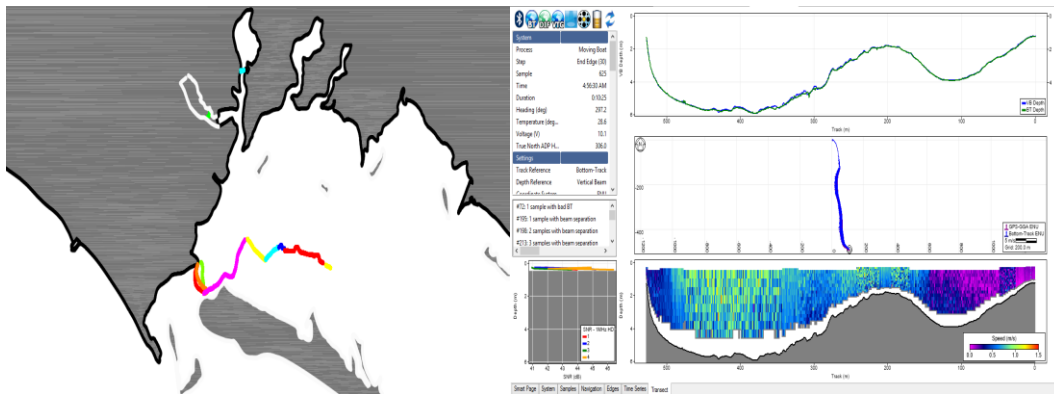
System

| Process | Moving Boat |
|---|---|
| Step | End Edge (30) |
| Sample | 625 |
| Time | 4:56:00 AM |
| Duration | 0:10:25 |
| Heading (deg) | 297.2 |
| Temperature (deg... | 28.6 |
| Voltage (V) | 10.1 |
| True North ADP H... | 306.0 |

Settings

| Track Reference | Bottom-Track |
|---|---|
| Depth Reference | Vertical Beam |

#72: 1 sample with bad BT
#155: 1 sample with beam separation
#198: 2 samples with beam separation
#213: 3 samples with beam separation

SNR - 1MHz HD
1
2
3
4

SNR (dB)
Depth (m)
41 42 43 44 45 46

VB Depth (m)
VB Depth
BT Depth
Track (m)
600 500 400 300 200 100 0

GPS-GGA ENU
Bottom-Track ENU
Grid: 200.0 m
-200
-400

Speed (m/s)
0.0 0.5 1.0 1.5
Depth (m)
Track (m)
600 500 400 300 200 100 0

Start Page | System | Samples | Navigation | Edges | Time Series | Transect